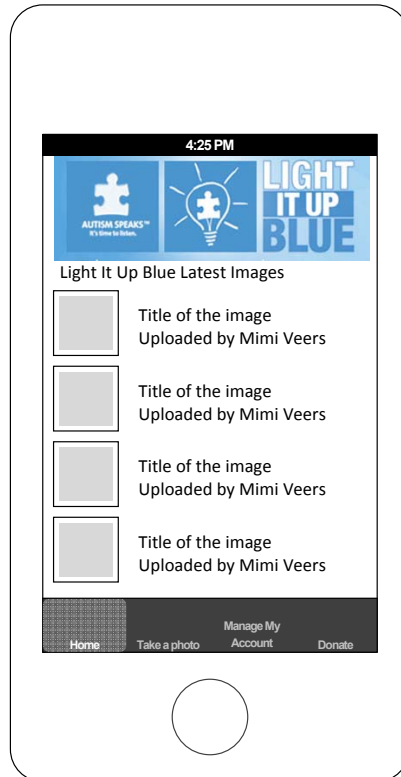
4:25 PM

AUTISM SPEAKS™
It's time to listen.

LIGHT IT UP BLUE

Light It Up Blue Latest Images

Title of the image
Uploaded by Mimi Veers

Title of the image
Uploaded by Mimi Veers

Title of the image
Uploaded by Mimi Veers

Title of the image
Uploaded by Mimi Veers

Home
Take a photo
Manage My Account
Donate